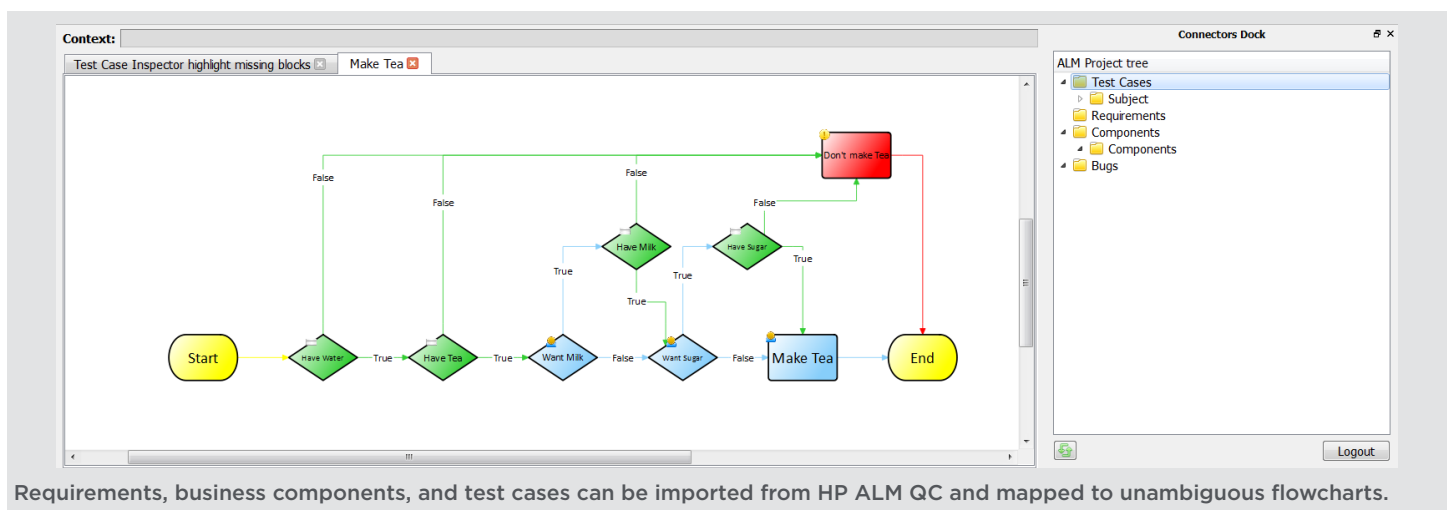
Context:

Test Case Inspector highlight missing blocks

Make Tea

Connectors Dock

ALM Project tree

Test Cases

Subject

Requirements

Components

Components

Bugs

Don't make Tea

False

False

False

False

Have Milk

Have Sugar

True

True

True

True

Start

Have Water

True

Have Tea

True

Want Milk

False

Want Sugar

False

Make Tea

End

Logout

Requirements, business components, and test cases can be imported from HP ALM QC and mapped to unambiguous flowcharts.